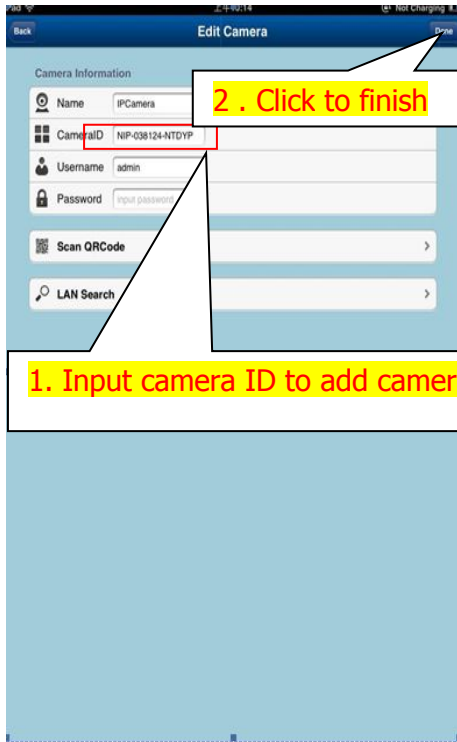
iPad 上午10:14 Not Charging

Back

Edit Camera

Done

Camera Information

Name IPCamera

CameraID NIP-038124-NTDYP

Username admin

Password Input password

Scan QRCode

LAN Search

2 . Click to finish

1. Input camera ID to add camer